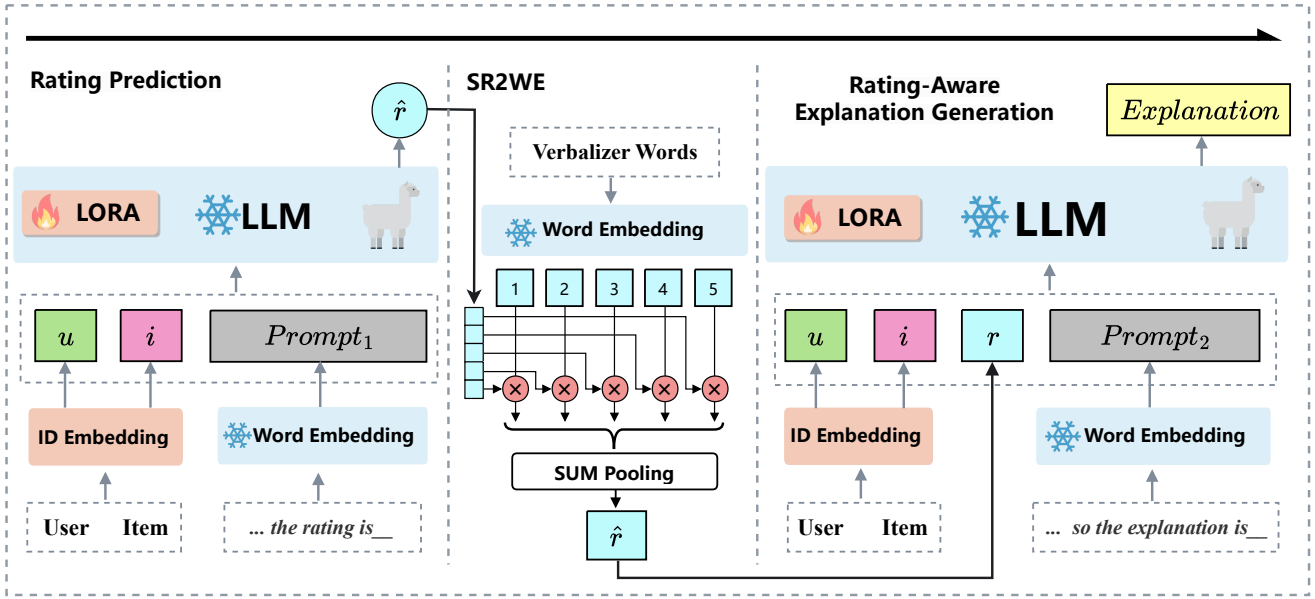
Rating Prediction

$\hat{r}$

LORA

LLM

$u$

$i$

$Prompt_1$

ID Embedding

Word Embedding

User Item

... the rating is__

SR2WE

Verbalizer Words

Word Embedding

1 2 3 4 5

SUM Pooling

$\hat{r}$

Rating-Aware Explanation Generation

$Explanation$

LORA

LLM

$u$

$i$

$r$

$Prompt_2$

ID Embedding

Word Embedding

User Item

... so the explanation is__